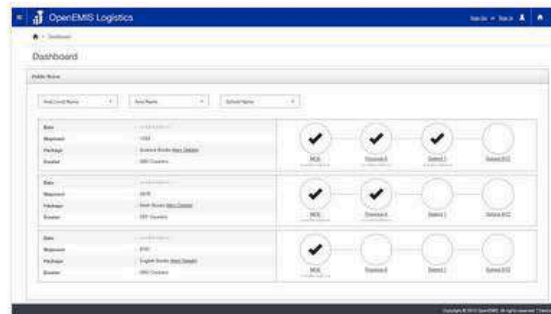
OpenEMIS Logistics

Dashboard

Public Home

| Date | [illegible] |
|---|---|
| Shipment | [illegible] |
| Package | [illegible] |
| Courier | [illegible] |

MOE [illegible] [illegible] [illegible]

| Date | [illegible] |
|---|---|
| Shipment | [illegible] |
| Package | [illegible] |
| Courier | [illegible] |

MOE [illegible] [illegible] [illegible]

| Date | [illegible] |
|---|---|
| Shipment | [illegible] |
| Package | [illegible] |
| Courier | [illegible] |

MOE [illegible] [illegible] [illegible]

Copyright © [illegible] OpenEMIS. All rights reserved. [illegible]